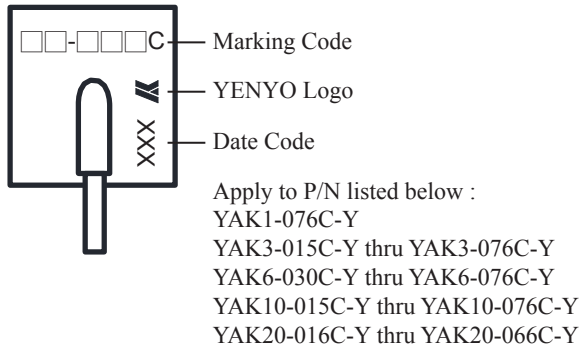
□□-□□□C
Marking Code
YENYO Logo
XXX
Date Code

Apply to P/N listed below :
YAK1-076C-Y
YAK3-015C-Y thru YAK3-076C-Y
YAK6-030C-Y thru YAK6-076C-Y
YAK10-015C-Y thru YAK10-076C-Y
YAK20-016C-Y thru YAK20-066C-Y